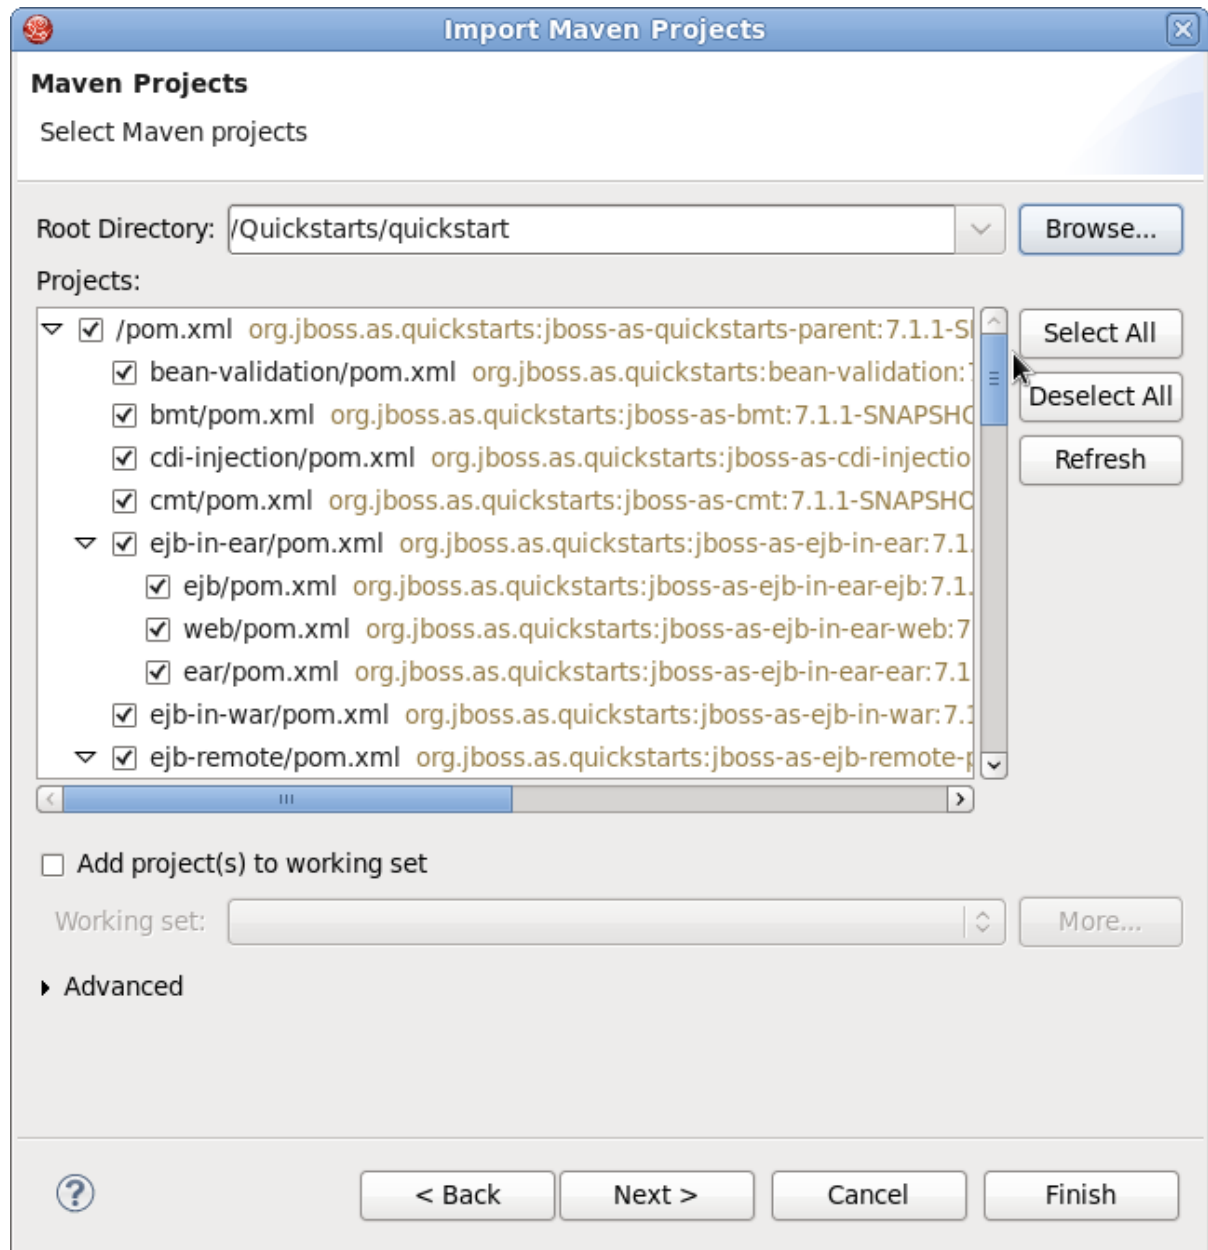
Import Maven Projects

Maven Projects

Select Maven projects

Root Directory: /Quickstarts/quickstart Browse...

Projects:

/pom.xml org.jboss.as.quickstarts:jboss-as-quickstarts-parent:7.1.1-S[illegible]
bean-validation/pom.xml org.jboss.as.quickstarts:bean-validation:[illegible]
bmt/pom.xml org.jboss.as.quickstarts:jboss-as-bmt:7.1.1-SNAPSH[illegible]
cdi-injection/pom.xml org.jboss.as.quickstarts:jboss-as-cdi-injectio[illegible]
cmt/pom.xml org.jboss.as.quickstarts:jboss-as-cmt:7.1.1-SNAPSH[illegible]
ejb-in-ear/pom.xml org.jboss.as.quickstarts:jboss-as-ejb-in-ear:7.1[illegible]
ejb/pom.xml org.jboss.as.quickstarts:jboss-as-ejb-in-ear-ejb:7.1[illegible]
web/pom.xml org.jboss.as.quickstarts:jboss-as-ejb-in-ear-web:7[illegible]
ear/pom.xml org.jboss.as.quickstarts:jboss-as-ejb-in-ear-ear:7.1
ejb-in-war/pom.xml org.jboss.as.quickstarts:jboss-as-ejb-in-war:7.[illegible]
ejb-remote/pom.xml org.jboss.as.quickstarts:jboss-as-ejb-remote-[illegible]

Select All
Deselect All
Refresh

Add project(s) to working set

Working set: More...

Advanced

< Back Next > Cancel Finish